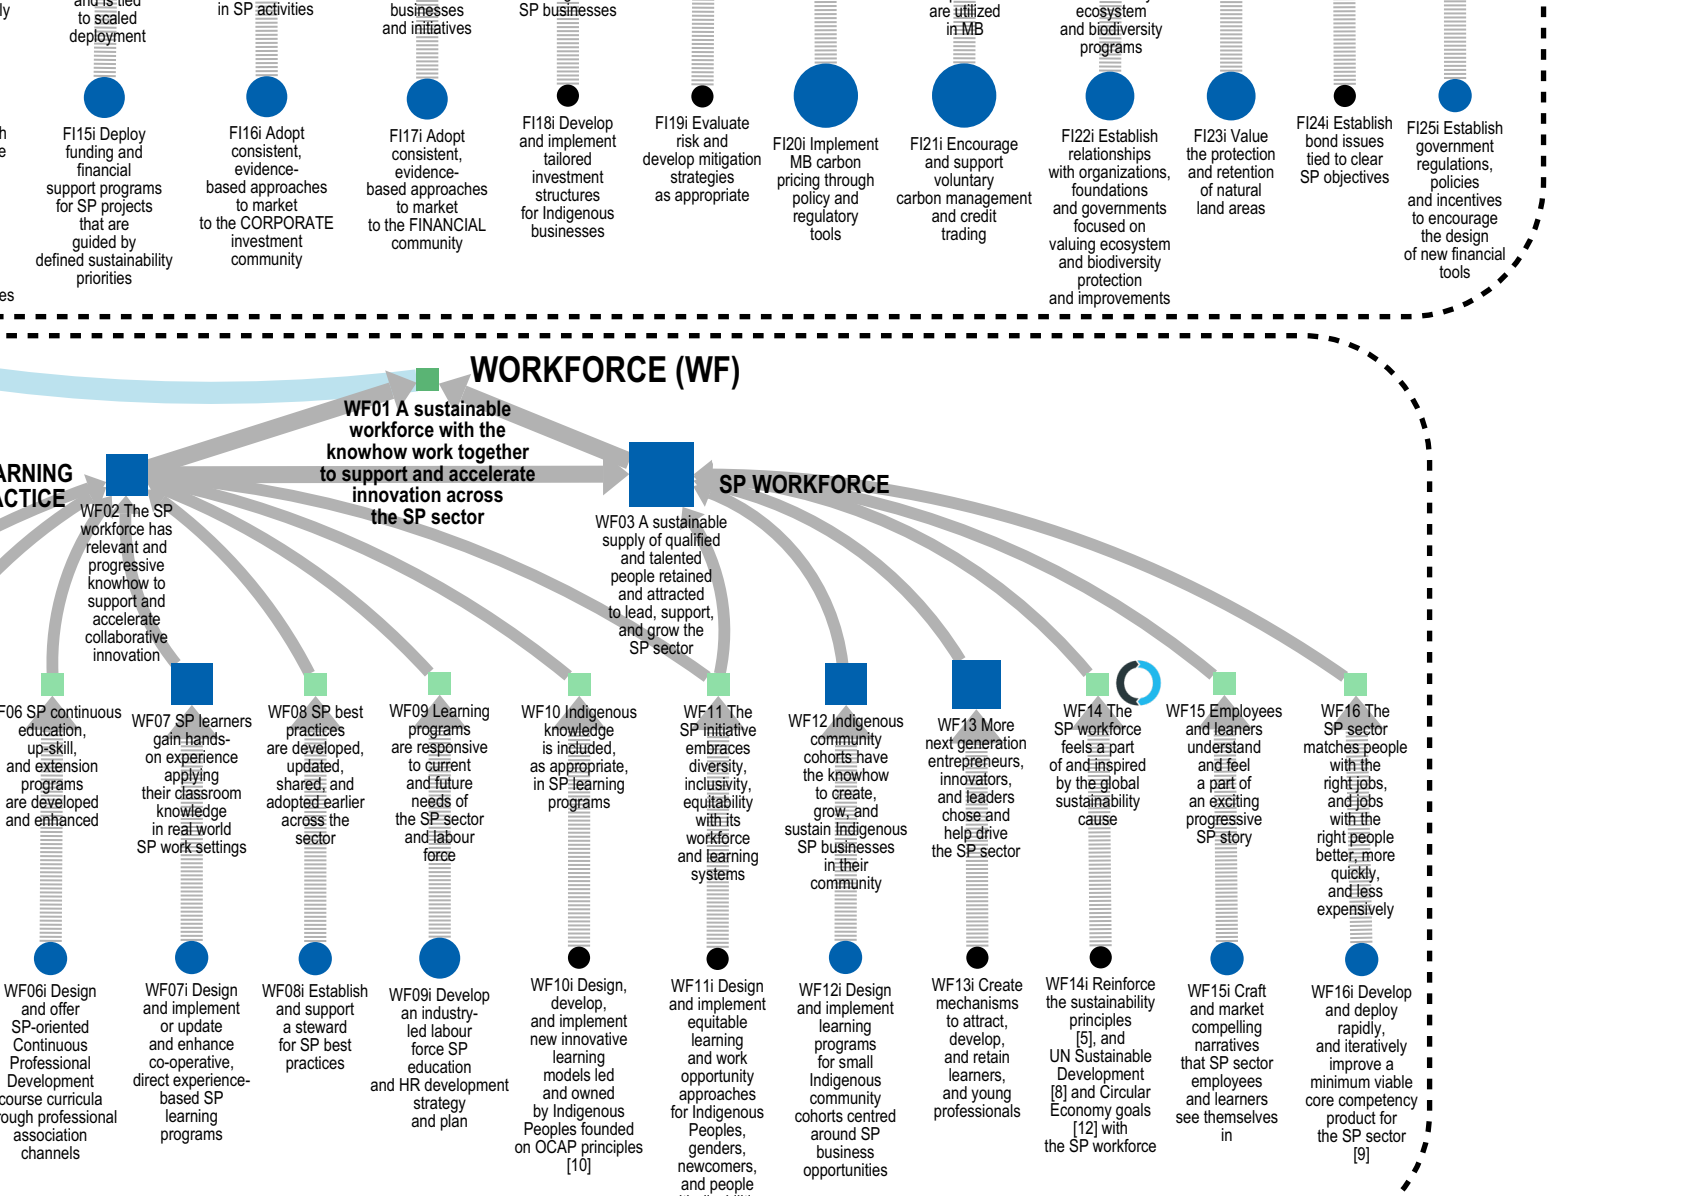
ly

and is tied to scaled deployment

in SP activities

businesses and initiatives

SP businesses

are utilized in MB

ecosystem and biodiversity programs

h e

FI15i Deploy funding and financial support programs for SP projects that are guided by defined sustainability priorities

es

FI16i Adopt consistent, evidence-based approaches to market to the CORPORATE investment community

FI17i Adopt consistent, evidence-based approaches to market to the FINANCIAL community

FI18i Develop and implement tailored investment structures for Indigenous businesses

FI19i Evaluate risk and develop mitigation strategies as appropriate

FI20i Implement MB carbon pricing through policy and regulatory tools

FI21i Encourage and support voluntary carbon management and credit trading

FI22i Establish relationships with organizations, foundations and governments focused on valuing ecosystem and biodiversity protection and improvements

FI23i Value the protection and retention of natural land areas

FI24i Establish bond issues tied to clear SP objectives

FI25i Establish government regulations, policies and incentives to encourage the design of new financial tools

WORKFORCE (WF)

WF01 A sustainable workforce with the knowhow work together to support and accelerate innovation across the SP sector

ARNING ACTICE

SP WORKFORCE

WF02 The SP workforce has relevant and progressive knowhow to support and accelerate collaborative innovation

WF03 A sustainable supply of qualified and talented people retained and attracted to lead, support, and grow the SP sector

F06 SP continuous education, up-skill, and extension programs are developed and enhanced

WF07 SP learners gain hands-on experience applying their classroom knowledge in real world SP work settings

WF08 SP best practices are developed, updated, shared, and adopted earlier across the sector

WF09 Learning programs are responsive to current and future needs of the SP sector and labour force

WF10 Indigenous knowledge is included, as appropriate, in SP learning programs

WF11 The SP initiative embraces diversity, inclusivity, equitability with its workforce and learning systems

WF12 Indigenous community cohorts have the knowhow to create, grow, and sustain Indigenous SP businesses in their community

WF13 More next generation entrepreneurs, innovators, and leaders chose and help drive the SP sector

WF14 The SP workforce feels a part of and inspired by the global sustainability cause

WF15 Employees and leaners understand and feel a part of an exciting progressive SP story

WF16 The SP sector matches people with the right jobs, and jobs with the right people better, more quickly, and less expensively

WF06i Design and offer SP-oriented Continuous Professional Development course curricula rough professional association channels

WF07i Design and implement or update and enhance co-operative, direct experience-based SP learning programs

WF08i Establish and support a steward for SP best practices

WF09i Develop an industry-led labour force SP education and HR development strategy and plan

WF10i Design, develop, and implement new innovative learning models led and owned by Indigenous Peoples founded on OCAP principles [10]

WF11i Design and implement equitable learning and work opportunity approaches for Indigenous Peoples, genders, newcomers, and people

WF12i Design and implement learning programs for small Indigenous community cohorts centred around SP business opportunities

WF13i Create mechanisms to attract, develop, and retain learners, and young professionals

WF14i Reinforce the sustainability principles [5], and UN Sustainable Development [8] and Circular Economy goals [12] with the SP workforce

WF15i Craft and market compelling narratives that SP sector employees and learners see themselves in

WF16i Develop and deploy rapidly, and iteratively improve a minimum viable core competency product for the SP sector [9]